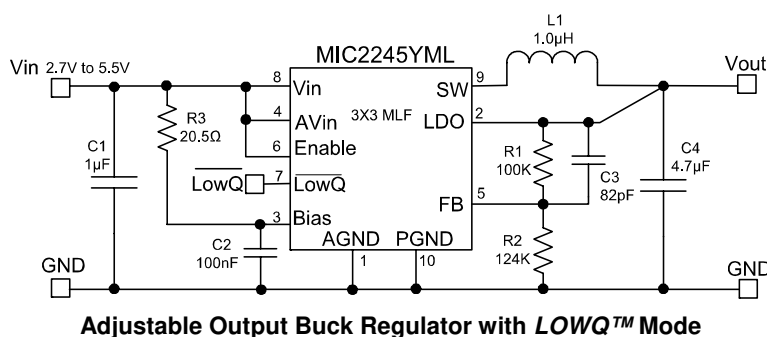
MIC2245YML

L1
1.0µH

Vin 2.7V to 5.5V

8 Vin
4 AVin
6 Enable
7 $\overline{\text{LowQ}}$
3 Bias

3X3 MLF

SW 9
LDO 2
FB 5

AGND 1
PGND 10

Vout

R3
20.5Ω

C1
1µF

$\overline{\text{LowQ}}$

C2
100nF

R1
100K

R2
124K

C3
82pF

C4
4.7µF

GND

GND

Adjustable Output Buck Regulator with *LOWQ™* Mode